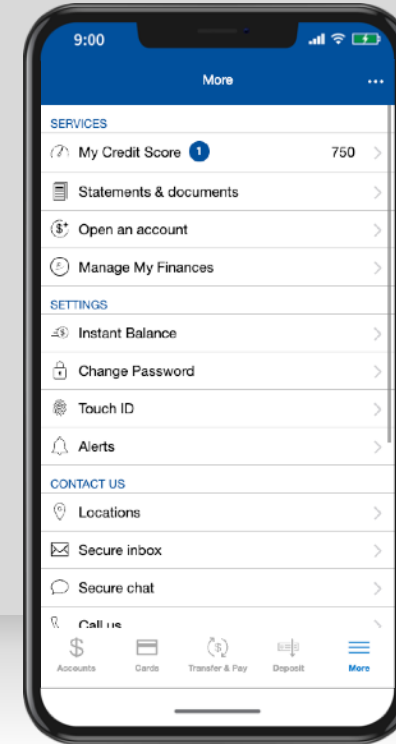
9:00

More

...

SERVICES

My Credit Score 1 750

Statements & documents

Open an account

Manage My Finances

SETTINGS

Instant Balance

Change Password

Touch ID

Alerts

CONTACT US

Locations

Secure inbox

Secure chat

Call us

Accounts

Cards

Transfer & Pay

Deposit

More